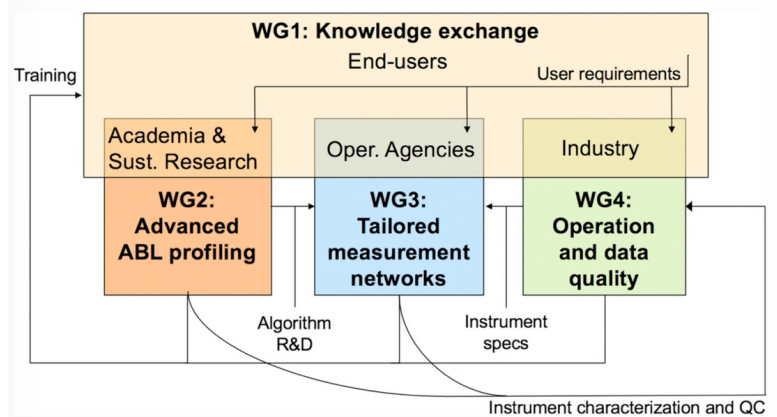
WG1: Knowledge exchange

End-users

User requirements

Training

Academia & Sust. Research

Oper. Agencies

Industry

WG2: Advanced ABL profiling

WG3: Tailored measurement networks

WG4: Operation and data quality

Algorithm R&D

Instrument specs

Instrument characterization and QC